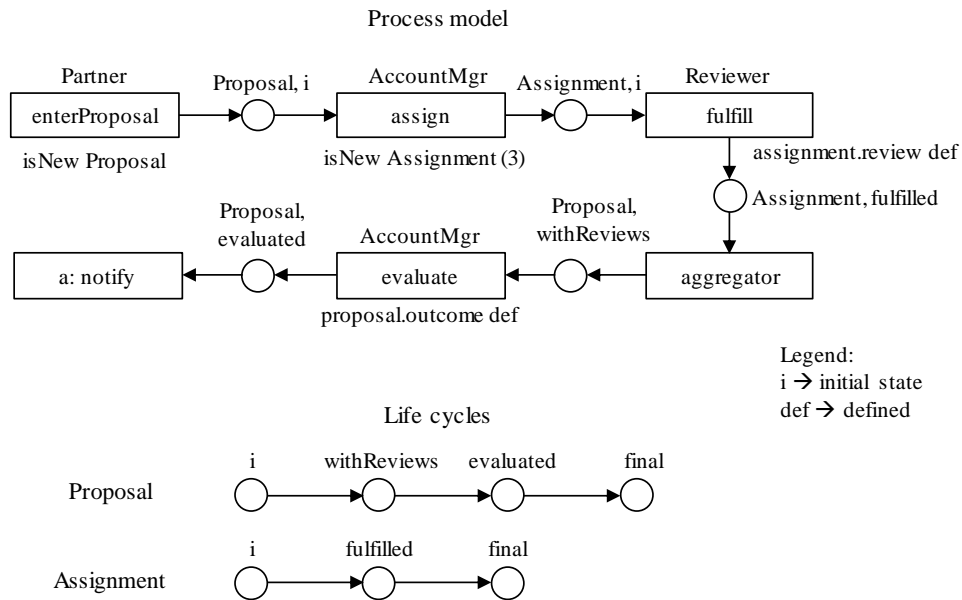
Process model

Partner
enterProposal
isNew Proposal

Proposal, i

AccountMgr
assign
isNew Assignment (3)

Assignment, i

Reviewer
fulfill
assignment.review def

Assignment, fulfilled

aggregator

Proposal, withReviews

AccountMgr
evaluate
proposal.outcome def

Proposal, evaluated

a: notify

Legend:
i → initial state
def → defined

Life cycles

Proposal
i
withReviews
evaluated
final

Assignment
i
fulfilled
final